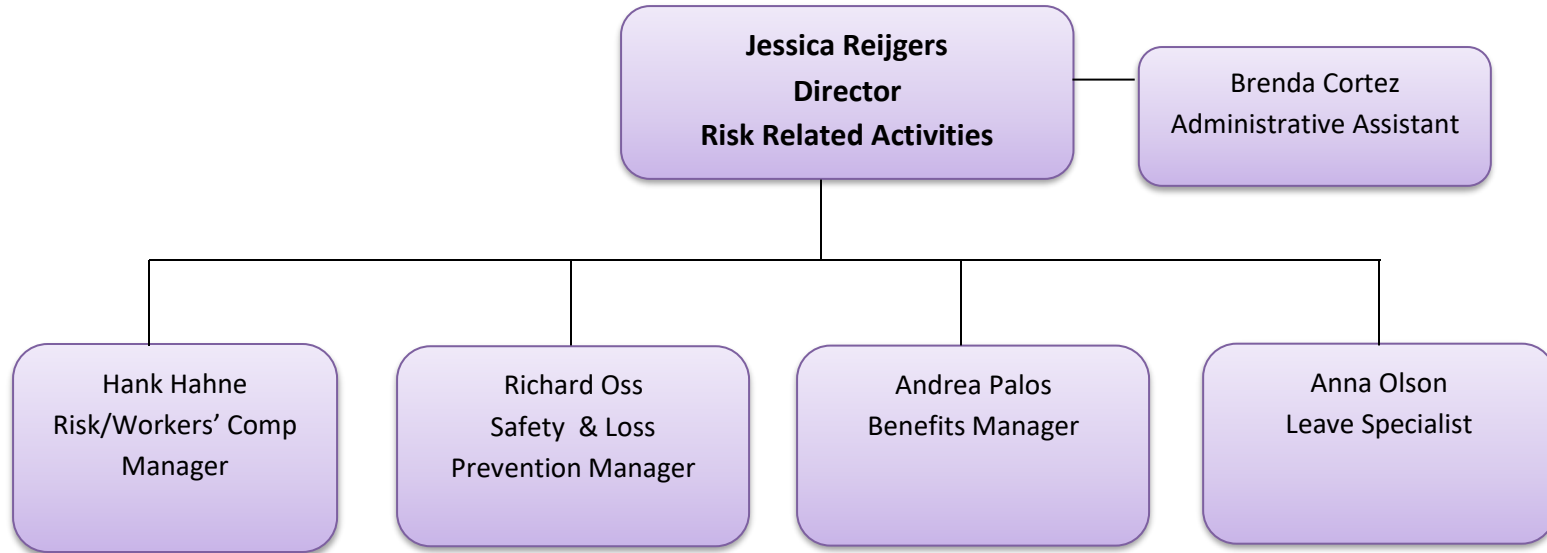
**Jessica Reijgers**
**Director**
**Risk Related Activities**

Brenda Cortez
Administrative Assistant

Hank Hahne
Risk/Workers' Comp Manager

Richard Oss
Safety & Loss Prevention Manager

Andrea Palos
Benefits Manager

Anna Olson
Leave Specialist